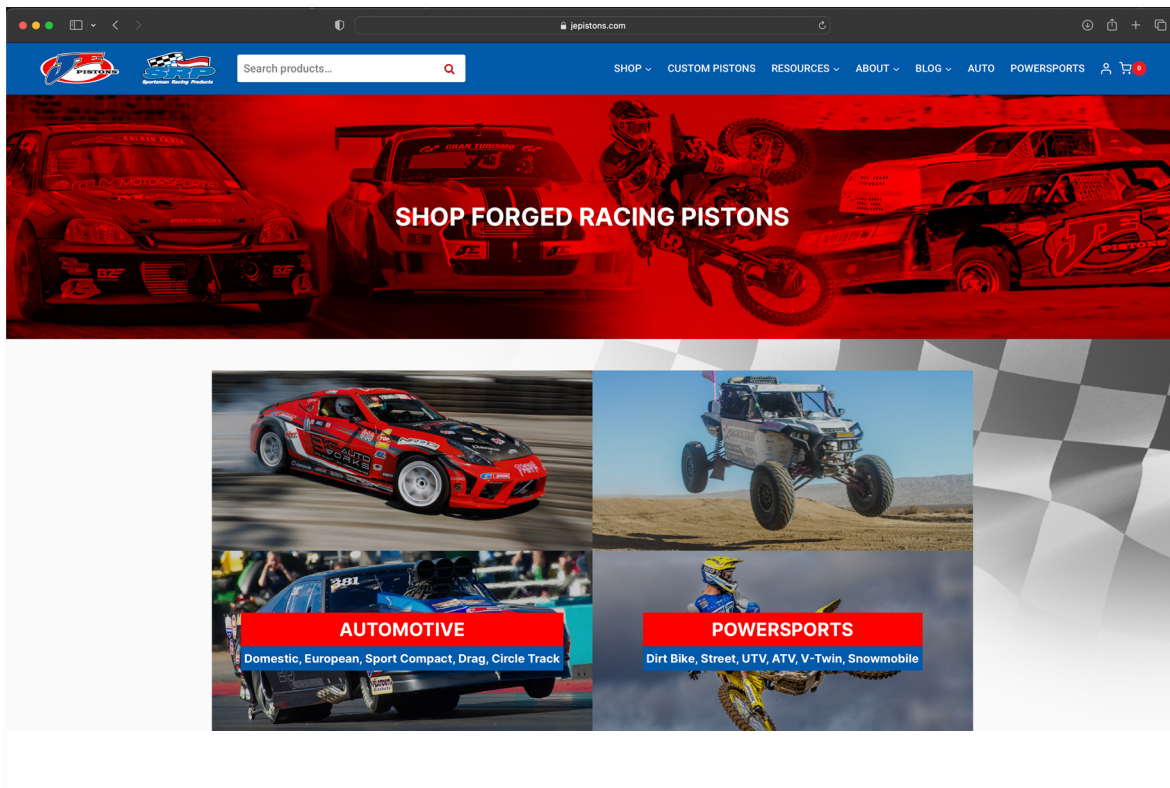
jepistons.com

JE PISTONS

SRP Sportsman Racing Products

Search products...

SHOP CUSTOM PISTONS RESOURCES ABOUT BLOG AUTO POWERSPORTS

0

SHOP FORGED RACING PISTONS

AUTOMOTIVE

Domestic, European, Sport Compact, Drag, Circle Track

POWERSPORTS

Dirt Bike, Street, UTV, ATV, V-Twin, Snowmobile